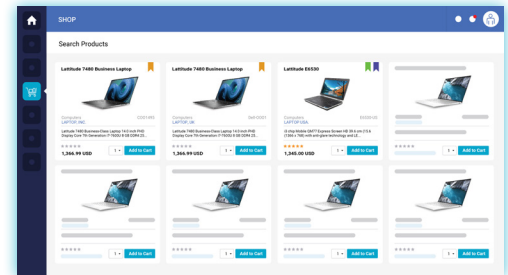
SHOP

Search Products

Latitude 7480 Business Laptop

Computers
LAPTOP, INC.

Latitude 7480 Business Class Laptop 14.0 inch FHD Display Core 7th Generation i7 7600U 8 GB DDR4 25...

1,366.99 USD

1 Add to Cart

Latitude 7480 Business Laptop

Computers
LAPTOP, UK

Latitude 7480 Business Class Laptop 14.0 inch FHD Display Core 7th Generation i7 7600U 8 GB DDR4 25...

1,366.99 USD

1 Add to Cart

Latitude E6530

Computers
LAPTOP USA

15 inch Mobile GM77 Express Screen HD 39.6 cm (15.6 (1366 x 768) with anti-glare technology and LE...

1,345.00 USD

1 Add to Cart

1 Add to Cart

1 Add to Cart

1 Add to Cart

1 Add to Cart

1 Add to Cart